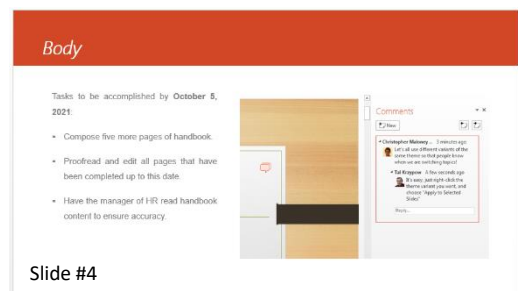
Body

Tasks to be accomplished by **October 5, 2021**:

- Compose five more pages of handbook.
- Proofread and edit all pages that have been completed up to this date.
- Have the manager of HR read handbook content to ensure accuracy.

Comments

New

Christopher Maloney... 3 minutes ago
Let's all use different variants of the same theme so that people know when we are switching topics!

Tai Krygowe A few seconds ago
It's easy, just right-click the theme variant you want, and choose "Apply to Selected Slides".

Reply...

Slide #4